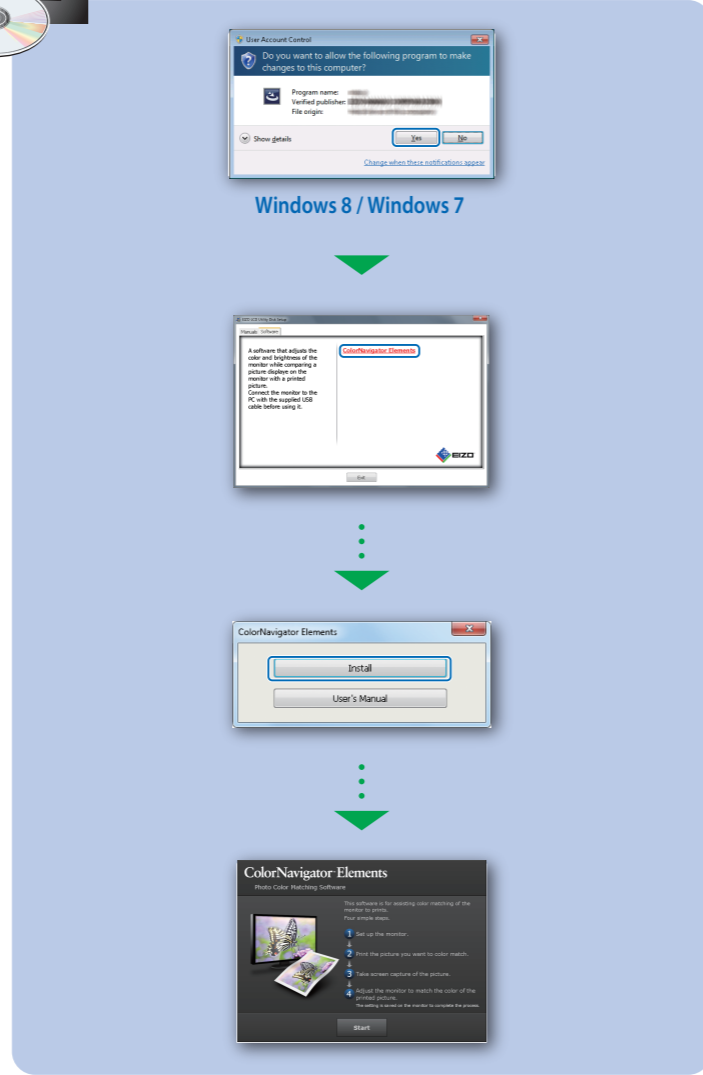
User Account Control

Do you want to allow the following program to make changes to this computer?

Program name: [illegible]
Verified publisher: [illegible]
File origin: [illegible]

Show details

Yes

No

Change when these notifications appear

Windows 8 / Windows 7

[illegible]

Manuals Software

A software that adjusts the color and brightness of the monitor while comparing a picture displaye on the monitor with a printed picture.
Connect the monitor to the PC with the supplied USB cable before using it.

ColorNavigator Elements

EIZO

Exit

ColorNavigator Elements

Install

User's Manual

ColorNavigator Elements

Photo Color Matching Software

This software is for assisting color matching of the monitor to prints.
Four simple steps.

1 Set up the monitor.

2 Print the picture you want to color match.

3 Take screen capture of the picture.

4 Adjust the monitor to match the color of the printed picture.
The setting is saved on the monitor to complete the process.

Start